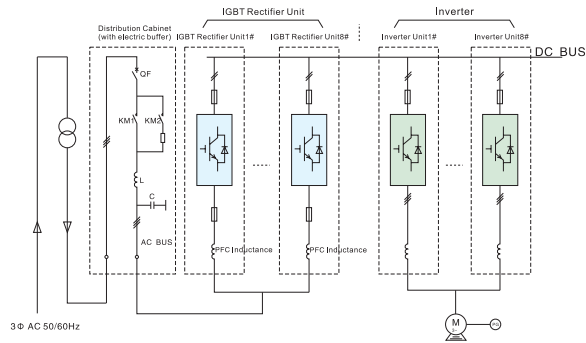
IGBT Rectifier Unit

Inverter

Distribution Cabinet (with electric buffer)

IGBT Rectifier Unit1#

IGBT Rectifier Unit8#

Inverter Unit1#

Inverter Unit8#

DC BUS

QF

KM1

KM2

L

C

AC BUS

PFC Inductance

PFC Inductance

M

PG

3Φ AC 50/60Hz